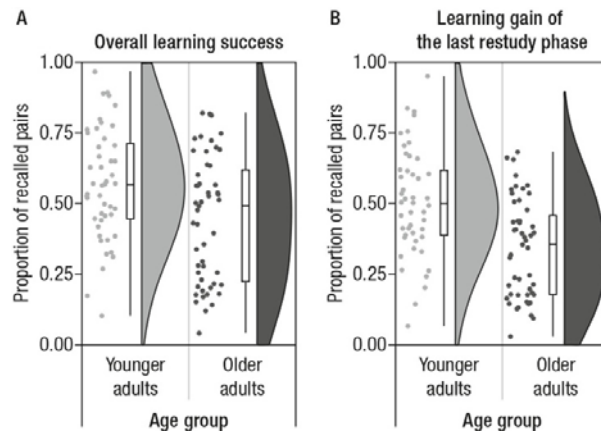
A

Overall learning success

1.00
0.75
0.50
0.25
0.00

Proportion of recalled pairs

Younger adults

Older adults

Age group

B

Learning gain of the last restudy phase

1.00
0.75
0.50
0.25
0.00

Proportion of recalled pairs

Younger adults

Older adults

Age group